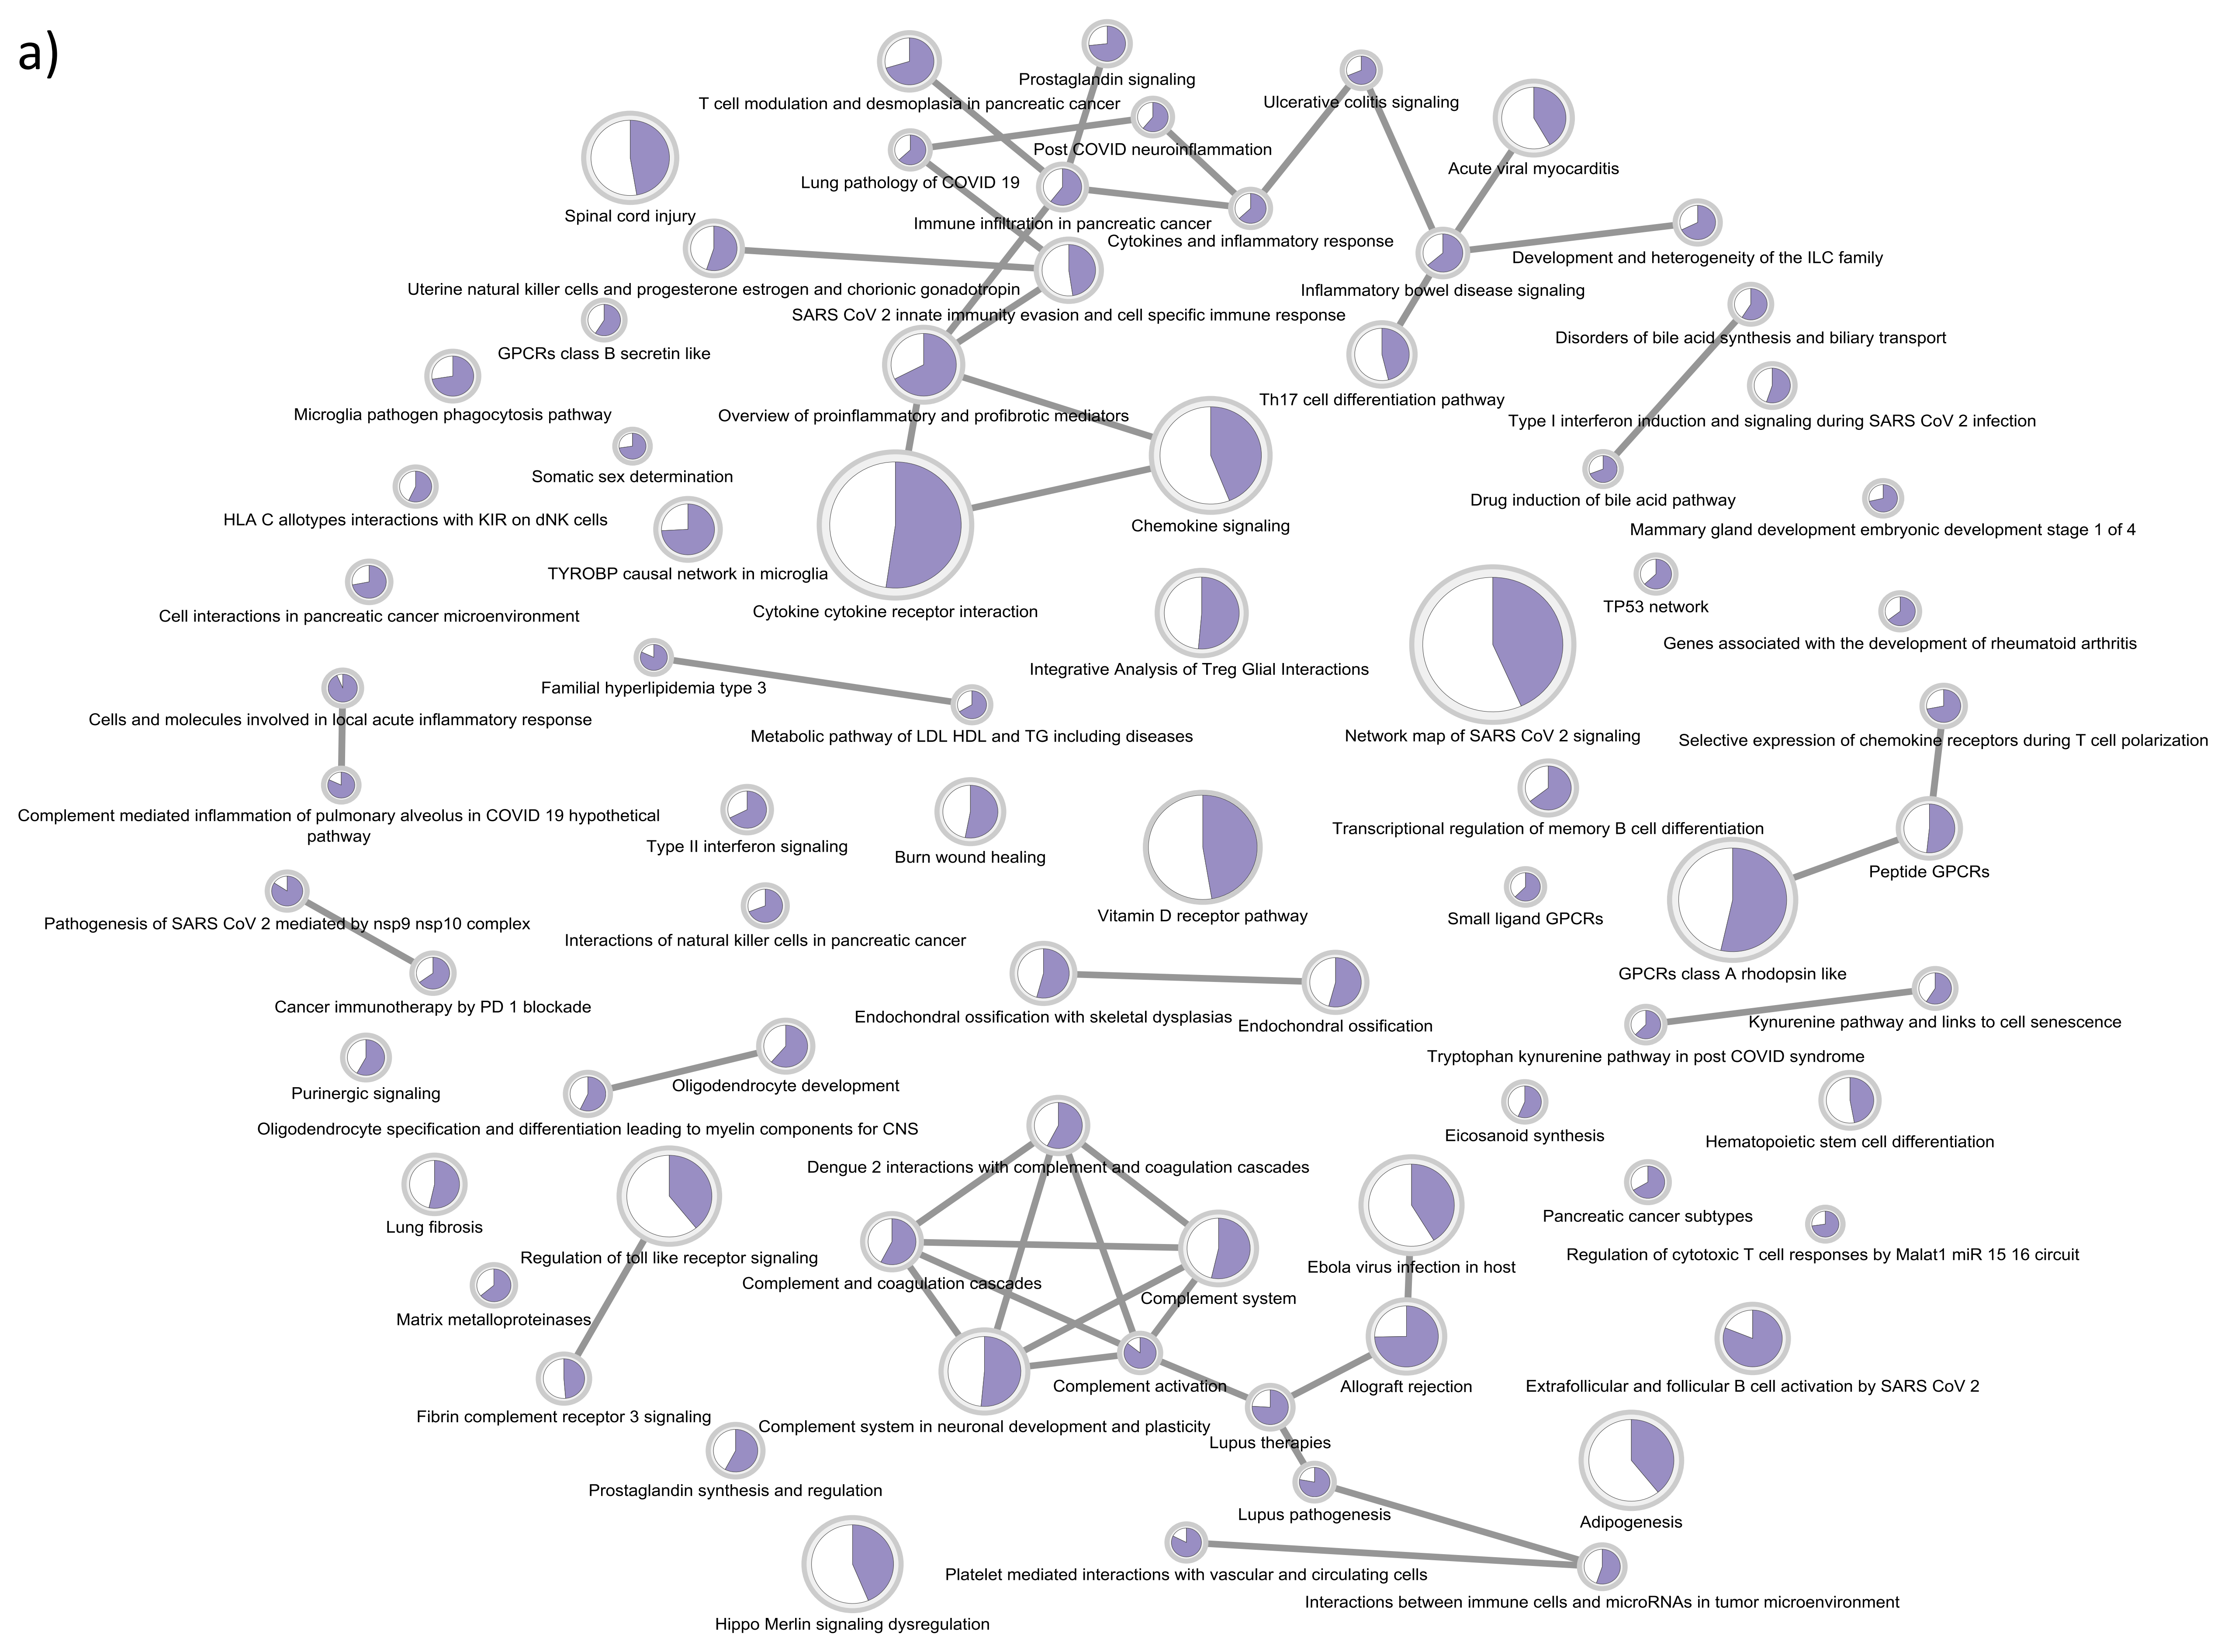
a)

Prostaglandin signaling
T cell modulation and desmoplasia in pancreatic cancer
Ulcerative colitis signaling
Acute viral myocarditis
Post COVID neuroinflammation
Lung pathology of COVID 19
Spinal cord injury
Immune infiltration in pancreatic cancer
Cytokines and inflammatory response
Development and heterogeneity of the ILC family
Uterine natural killer cells and progesterone estrogen and chorionic gonadotropin
Inflammatory bowel disease signaling
SARS CoV 2 innate immunity evasion and cell specific immune response
Disorders of bile acid synthesis and biliary transport
GPCRs class B secretin like
Microglia pathogen phagocytosis pathway
Overview of proinflammatory and profibrotic mediators
Th17 cell differentiation pathway
Type I interferon induction and signaling during SARS CoV 2 infection
Somatic sex determination
HLA C allotypes interactions with KIR on dNK cells
Drug induction of bile acid pathway
Chemokine signaling
Mammary gland development embryonic development stage 1 of 4
TYROBP causal network in microglia
Cell interactions in pancreatic cancer microenvironment
Cytokine cytokine receptor interaction
TP53 network
Genes associated with the development of rheumatoid arthritis
Integrative Analysis of Treg Glial Interactions
Familial hyperlipidemia type 3
Cells and molecules involved in local acute inflammatory response
Metabolic pathway of LDL HDL and TG including diseases
Network map of SARS CoV 2 signaling
Selective expression of chemokine receptors during T cell polarization
Transcriptional regulation of memory B cell differentiation
Complement mediated inflammation of pulmonary alveolus in COVID 19 hypothetical pathway
Type II interferon signaling
Burn wound healing
Peptide GPCRs
Pathogenesis of SARS CoV 2 mediated by nsp9 nsp10 complex
Vitamin D receptor pathway
Small ligand GPCRs
Interactions of natural killer cells in pancreatic cancer
GPCRs class A rhodopsin like
Cancer immunotherapy by PD 1 blockade
Endochondral ossification with skeletal dysplasias
Endochondral ossification
Kynurenine pathway and links to cell senescence
Tryptophan kynurenine pathway in post COVID syndrome
Purinergic signaling
Oligodendrocyte development
Oligodendrocyte specification and differentiation leading to myelin components for CNS
Eicosanoid synthesis
Hematopoietic stem cell differentiation
Dengue 2 interactions with complement and coagulation cascades
Lung fibrosis
Pancreatic cancer subtypes
Regulation of toll like receptor signaling
Ebola virus infection in host
Regulation of cytotoxic T cell responses by Malat1 miR 15 16 circuit
Complement and coagulation cascades
Complement system
Matrix metalloproteinases
Complement activation
Allograft rejection
Extrafollicular and follicular B cell activation by SARS CoV 2
Fibrin complement receptor 3 signaling
Complement system in neuronal development and plasticity
Lupus therapies
Prostaglandin synthesis and regulation
Lupus pathogenesis
Adipogenesis
Platelet mediated interactions with vascular and circulating cells
Interactions between immune cells and microRNAs in tumor microenvironment
Hippo Merlin signaling dysregulation